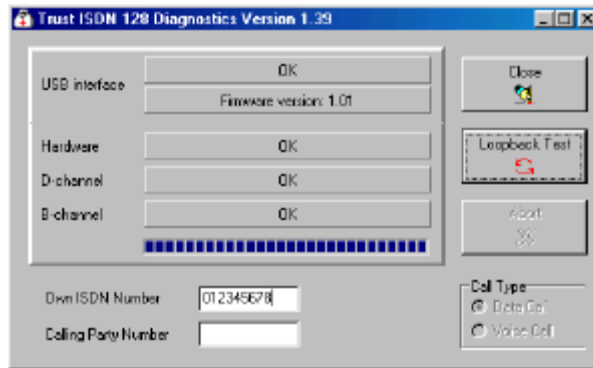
Trust ISDN 128 Diagnostics Version 1.39

USB interface
OK
Firmware version: 1.01

Hardware
OK

D-channel
OK

B-channel
OK

Close

Loopback Test

Abort

Own ISDN Number
012345678

Calling Party Number

Call Type
Data Call
Voice Call